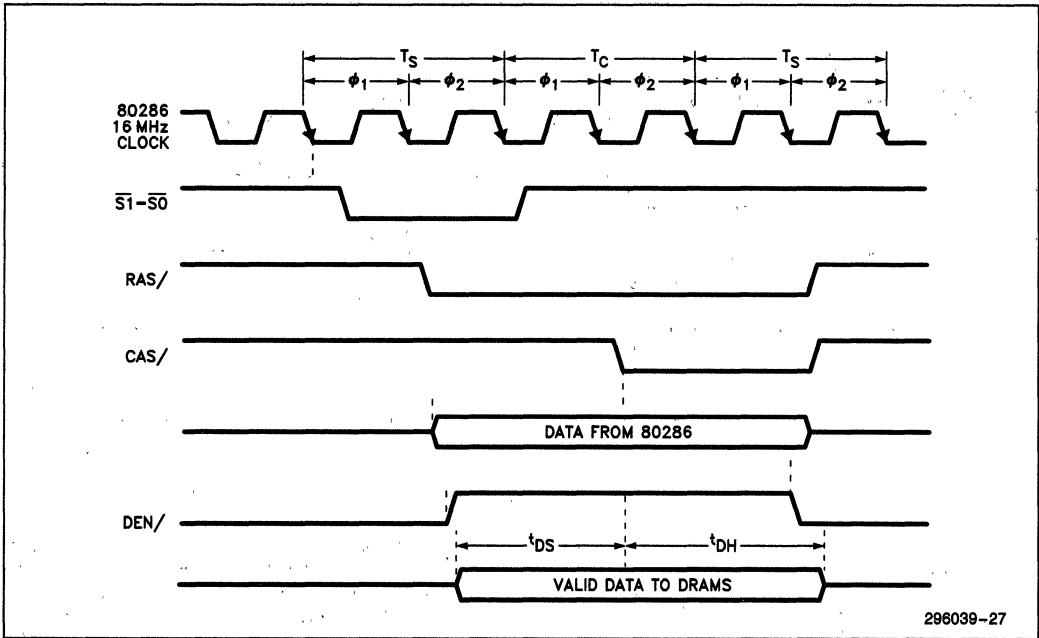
$T_S$ $T_C$ $T_S$

$\phi_1$ $\phi_2$ $\phi_1$ $\phi_2$ $\phi_1$ $\phi_2$

80286
16 MHz
CLOCK

$\overline{S1}-\overline{S0}$

RAS/

CAS/

DATA FROM 80286

DEN/

$t_{DS}$ $t_{DH}$

VALID DATA TO DRAMS

296039-27